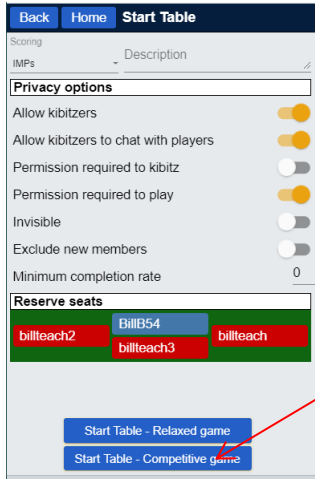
Back Home Start Table

Scoring
IMPs

Description

Privacy options

Allow kibitzers

Allow kibitzers to chat with players

Permission required to kibitz

Permission required to play

Invisible

Exclude new members

Minimum completion rate 0

Reserve seats

BillB54

billteach2 billteach

billteach3

Start Table - Relaxed game

Start Table - Competitive game